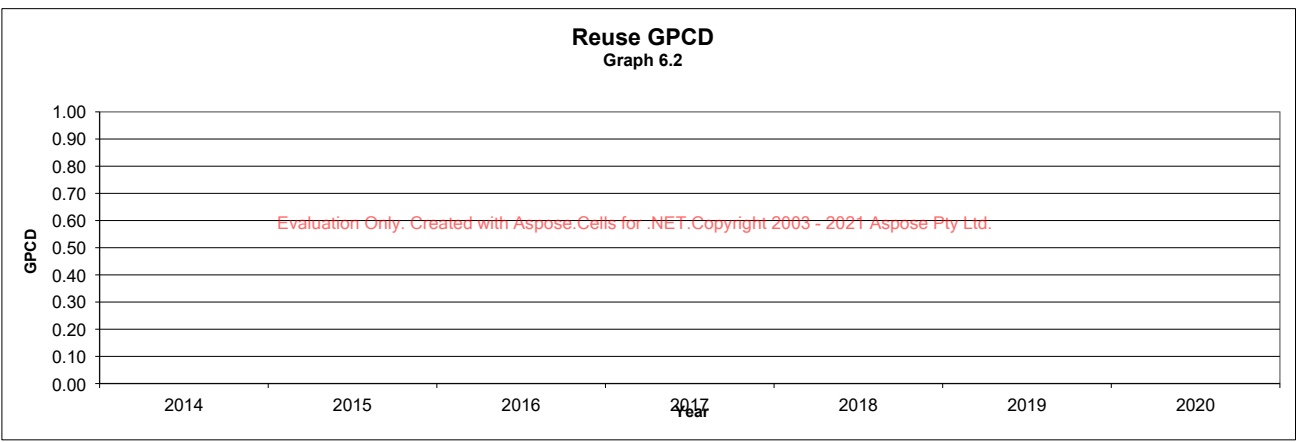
Reuse GPCD
Graph 6.2

GPCD

1.00
0.90
0.80
0.70
0.60
0.50
0.40
0.30
0.20
0.10
0.00

Evaluation Only. Created with Aspose.Cells for .NET.Copyright 2003 - 2021 Aspose Pty Ltd.

2014 2015 2016 2017 2018 2019 2020

Year